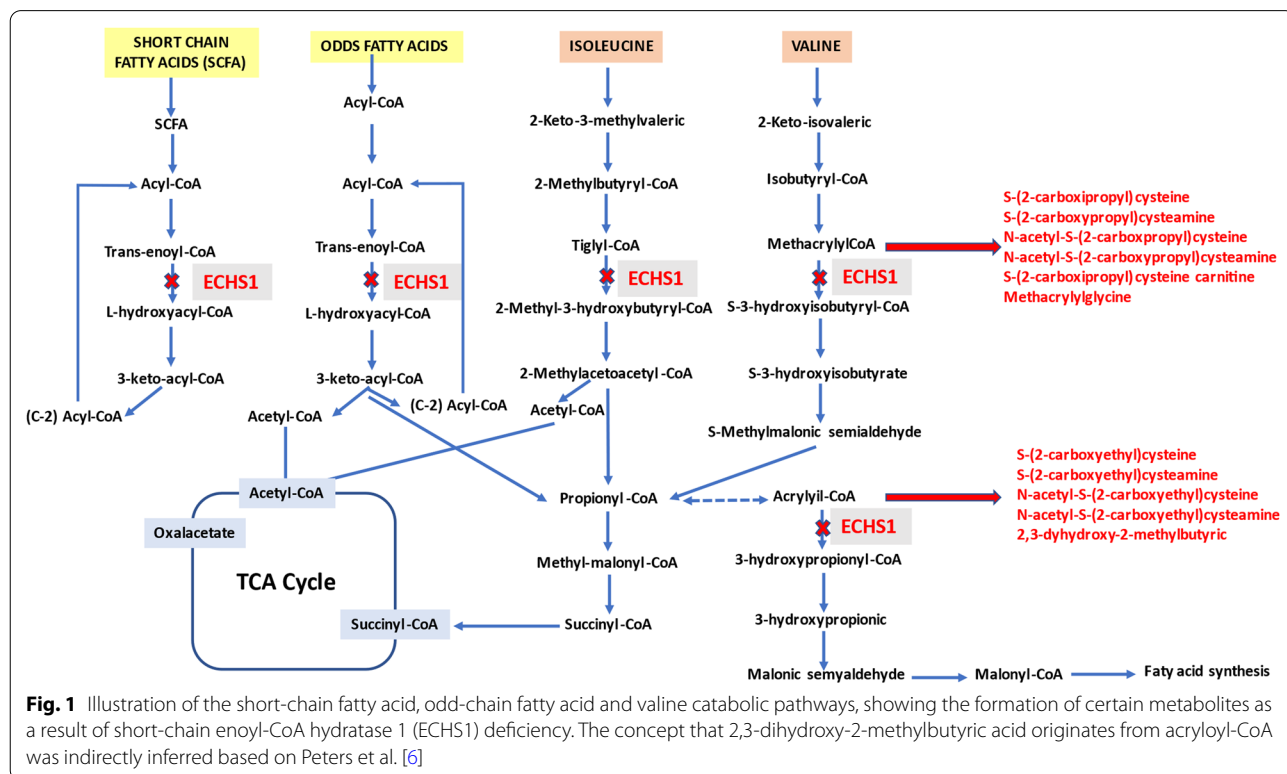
SHORT CHAIN FATTY ACIDS (SCFA)
SCFA
Acyl-CoA
Trans-enoyl-CoA
ECHS1
L-hydroxyacyl-CoA
3-keto-acyl-CoA
(C-2) Acyl-CoA

ODDS FATTY ACIDS
Acyl-CoA
Acyl-CoA
Trans-enoyl-CoA
ECHS1
L-hydroxyacyl-CoA
3-keto-acyl-CoA
Acetyl-CoA
(C-2) Acyl-CoA

ISOLEUCINE
2-Keto-3-methylvaleric
2-Methylbutyryl-CoA
Tiglyl-CoA
ECHS1
2-Methyl-3-hydroxybutyryl-CoA
2-Methylacetoacetyl-CoA
Acetyl-CoA

VALINE
2-Keto-isovaleric
Isobutyryl-CoA
MethacrylylCoA
ECHS1
S-3-hydroxyisobutyryl-CoA
S-3-hydroxyisobutyrate
S-Methylmalonic semialdehyde

S-(2-carboxipropyl) cysteine
S-(2-carboxypropyl)cysteamine
N-acetyl-S-(2-carboxpropyl)cysteine
N-acetyl-S-(2-carboxypropyl)cysteamine
S-(2-carboxipropyl) cysteine carnitine
Methacrylylglycine

Acetyl-CoA
Oxalacetate
TCA Cycle
Succinyl-CoA

Propionyl -CoA
Methyl-malonyl-CoA
Succinyl-CoA

Acrylyil-CoA
ECHS1
3-hydroxypropionyl-CoA
3-hydroxypropionic
Malonic semyaldehyde
Malonyl-CoA
Faty acid synthesis

S-(2-carboxyethyl)cysteine
S-(2-carboxyethyl)cysteamine
N-acetyl-S-(2-carboxyethyl)cysteine
N-acetyl-S-(2-carboxyethyl)cysteamine
2,3-dyhydroxy-2-methylbutyric

**Fig. 1** Illustration of the short-chain fatty acid, odd-chain fatty acid and valine catabolic pathways, showing the formation of certain metabolites as a result of short-chain enoyl-CoA hydratase 1 (ECHS1) deficiency. The concept that 2,3-dihydroxy-2-methylbutyric acid originates from acryloyl-CoA was indirectly inferred based on Peters et al. [6]